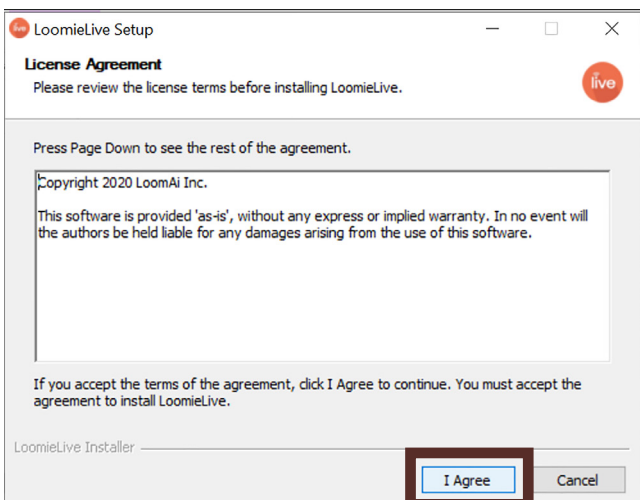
LoomieLive Setup

License Agreement
Please review the license terms before installing LoomieLive.

live

Press Page Down to see the rest of the agreement.

Copyright 2020 LoomAi Inc.

This software is provided 'as-is', without any express or implied warranty. In no event will the authors be held liable for any damages arising from the use of this software.

If you accept the terms of the agreement, click I Agree to continue. You must accept the agreement to install LoomieLive.

LoomieLive Installer

I Agree

Cancel